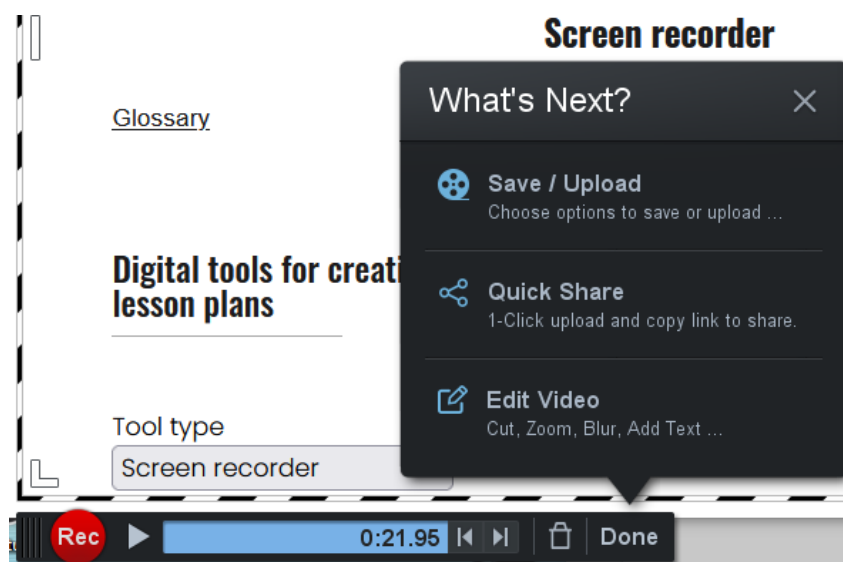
Screen recorder

Glossary

Digital tools for creati lesson plans

Tool type

Screen recorder

What's Next?

×

Save / Upload
Choose options to save or upload ...

Quick Share
1-Click upload and copy link to share.

Edit Video
Cut, Zoom, Blur, Add Text ...

Rec

0:21.95

Done